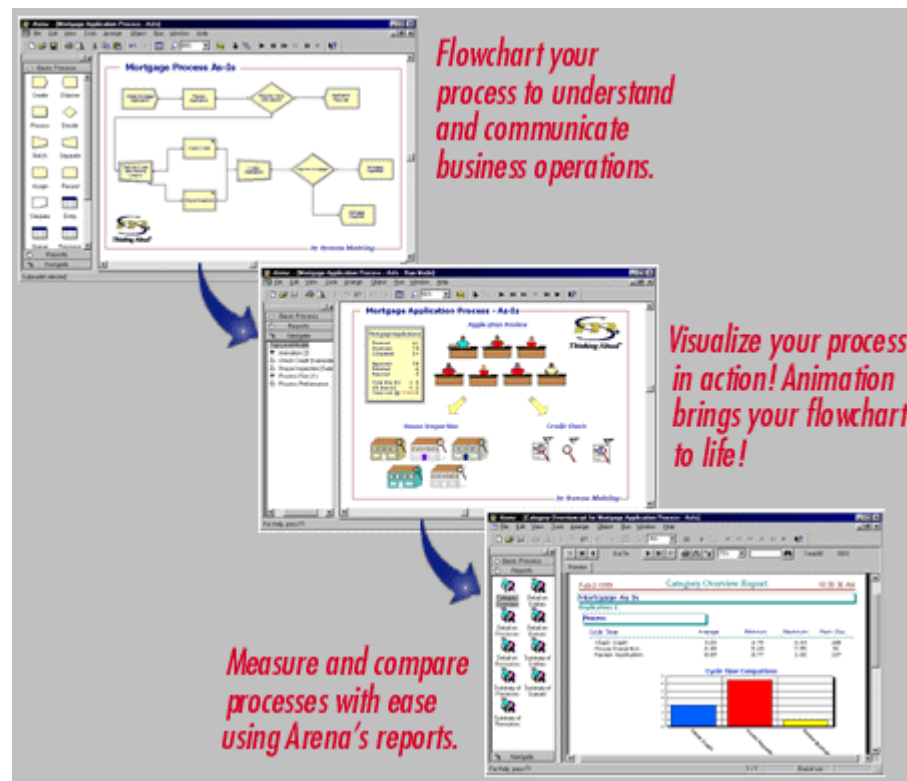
Mortgage Process As-Is

Flowchart your process to understand and communicate business operations.

Mortgage Application Process - As-Is

Application Review

House Inspection

Credit Check

Visualize your process in action! Animation brings your flowchart to life!

Category Overview Report

Mortgage As-Is

Cycle Time Comparison

Measure and compare processes with ease using Arena's reports.